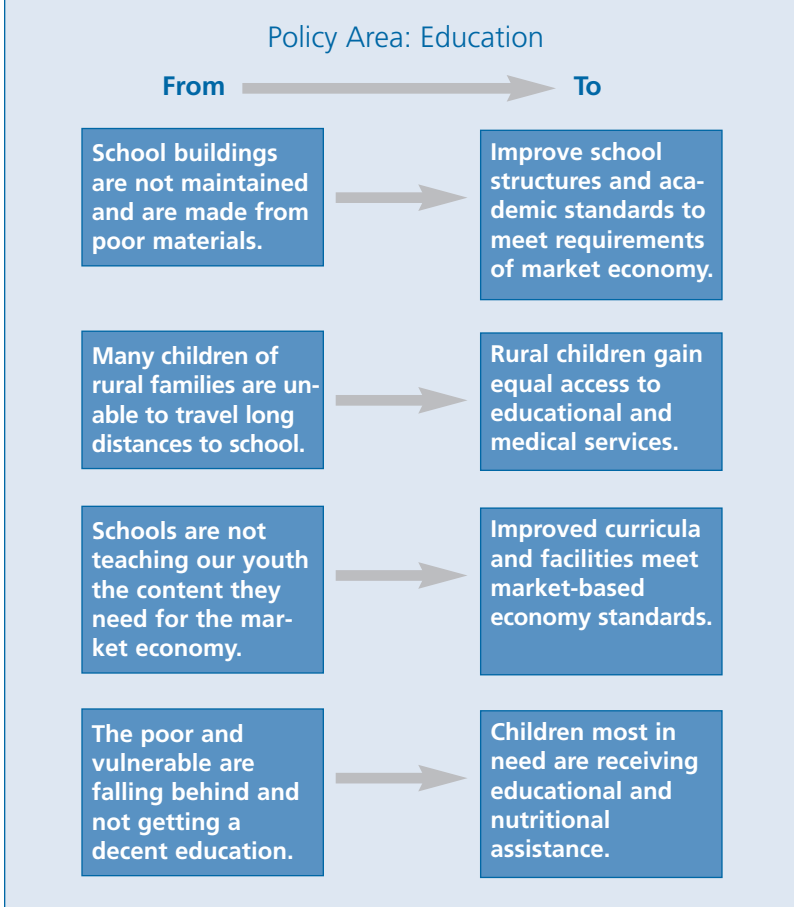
Policy Area: Education

From

To

School buildings are not maintained and are made from poor materials.

Improve school structures and academic standards to meet requirements of market economy.

Many children of rural families are unable to travel long distances to school.

Rural children gain equal access to educational and medical services.

Schools are not teaching our youth the content they need for the market economy.

Improved curricula and facilities meet market-based economy standards.

The poor and vulnerable are falling behind and not getting a decent education.

Children most in need are receiving educational and nutritional assistance.